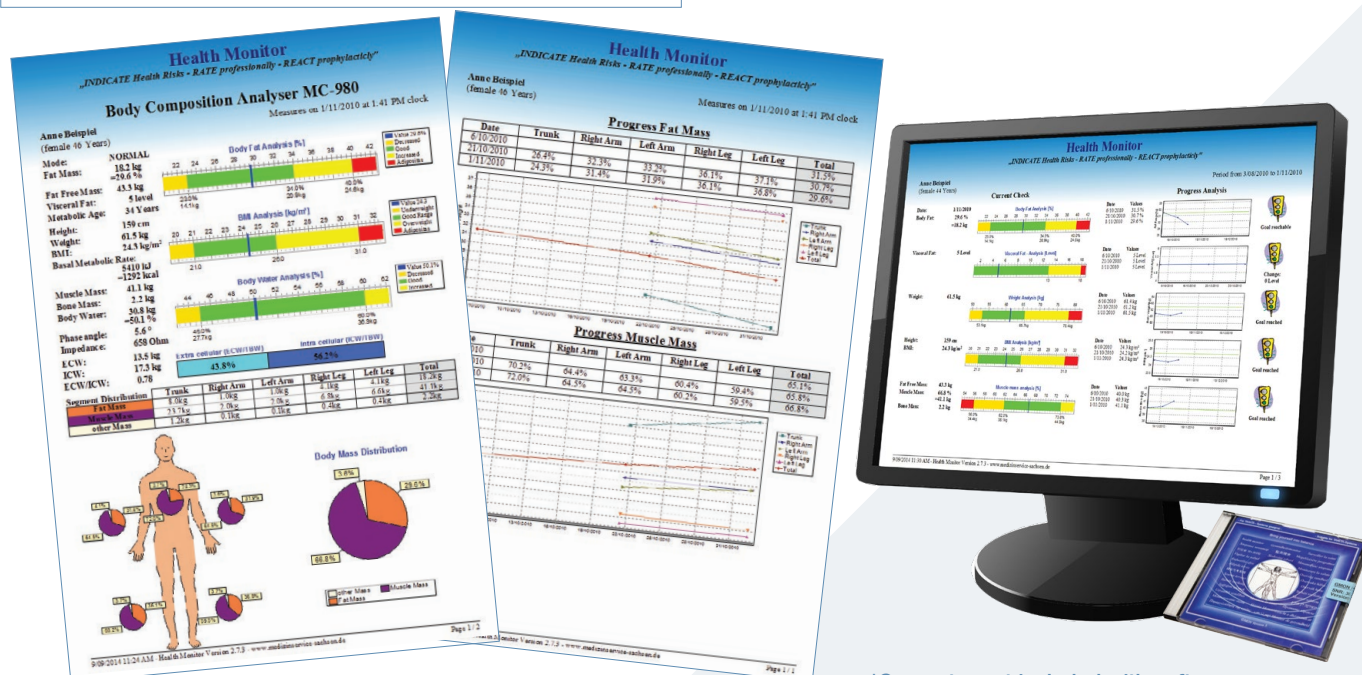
Health Monitor
„INDICATE Health Risks - RATE professionally - REACT prophylacticly"

Body Composition Analyser MC-980
Measures on 1/11/2010 at 1:41 PM clock

Anne Beispiel
(female 46 Years)

Mode: NORMAL
Fat Mass: 18.2 kg ~29.6 %
Fat Free Mass: 43.3 kg
Visceral Fat: 5 level
Metabolic Age: 34 Years
Height: 150 cm
Weight: 61.5 kg
BMI: 24.3 kg/m²
Basal Metabolic Rate: 5410 kJ ~1292 kcal
Muscle Mass: 41.1 kg
Bone Mass: 2.2 kg
Body Water: 30.8 kg ~50.1 %
Phase angle: 5.6 °
Impedance: 658 Ohm
ECW: 13.5 kg
ICW: 17.3 kg
ECW/ICW: 0.78

Body Fat Analysis [%]
BMI Analysis [kg/m²]
Body Water Analysis [%]
Extra cellular (ECW/TBW) 43.8%
Intra cellular (ICW/TBW) 56.2%

| Segment Distribution | Trunk | Right Arm | Left Arm | Right Leg | Left Leg | Total |
|---|---|---|---|---|---|---|
| Fat Mass | 8.0kg | 1.0kg | 1.0kg | 4.1kg | 4.1kg | 18.2kg |
| Muscle Mass | 23.7kg | 2.0kg | 2.1kg | 6.8kg | 6.6kg | 41.1kg |
| other Mass | 1.2kg | 0.1kg | 0.1kg | 0.4kg | 0.4kg | 2.2kg |

Body Mass Distribution
3.6%
29.6%
66.8%
other Mass
Fat Mass
Muscle Mass

9/09/2014 11:24 AM · Health Monitor Version 2.7.3 · www.medizinservice-sachsen.de
Page 1 / 2

Health Monitor
„INDICATE Health Risks - RATE professionally - REACT prophylacticly"
Anne Beispiel
(female 46 Years)
Measures on 1/11/2010 at 1:41 PM clock

Progress Fat Mass
| Date | Trunk | Right Arm | Left Arm | Right Leg | Left Leg | Total |
|---|---|---|---|---|---|---|
| 6/10/2010 | | | | | | 31.5% |
| 21/10/2010 | 26.4% | 32.3% | 33.2% | 36.1% | 37.1% | 30.7% |
| 1/11/2010 | 24.3% | 31.4% | 31.9% | 36.1% | 36.8% | 29.6% |

Trunk
Right Arm
Left Arm
Right Leg
Left Leg
Total

Progress Muscle Mass
| Date | Trunk | Right Arm | Left Arm | Right Leg | Left Leg | Total |
|---|---|---|---|---|---|---|
| 010 | | | | | | 65.1% |
| 010 | 70.2% | 64.4% | 63.3% | 60.4% | 59.4% | 65.8% |
| 10 | 72.0% | 64.5% | 64.5% | 60.2% | 59.5% | 66.8% |

Trunk
Right Arm
Left Arm
Right Leg
Left Leg
Total

Monitor Version 2.7.3 · www.medizinservice-sachsen.de
Page 1 / 1

Health Monitor
„INDICATE Health Risks - RATE professionally - REACT prophylacticly"
Period from 3/08/2010 to 1/11/2010
Anne Beispiel
(female 44 Years)
Current Check
Progress Analysis
Body Fat: 29.6 %
Visceral Fat: 5 Level
Weight: 61.5 kg
Height: 150 cm
BMI: 24.3 kg/m²
Fat Free Mass: 43.3 kg
Muscle Mass:
Bone Mass: 2.2 kg
Goal reachable
Change: 0 Level
Goal reached
Goal reached
Goal reached
Page 1 / 3